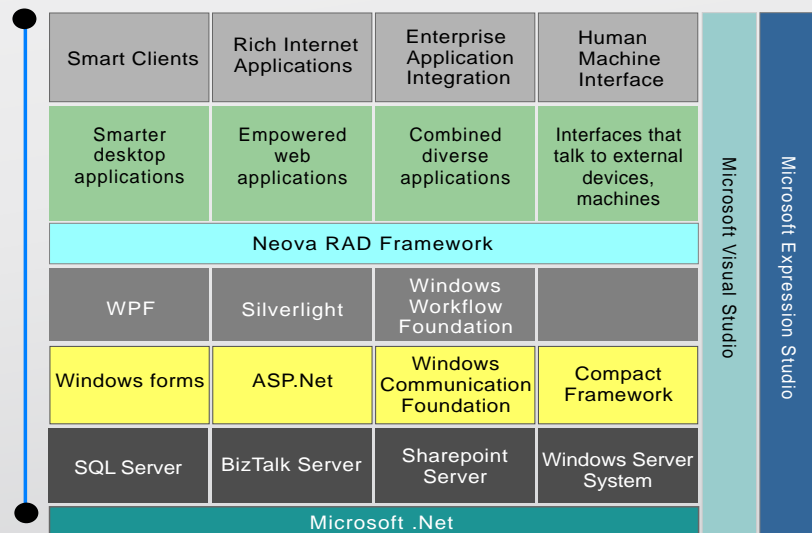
| Smart Clients | Rich Internet Applications | Enterprise Application Integration | Human Machine Interface |
|---|---|---|---|
| Smarter desktop applications | Empowered web applications | Combined diverse applications | Interfaces that talk to external devices, machines |

Neova RAD Framework

| WPF | Silverlight | Windows Workflow Foundation | |
|---|---|---|---|
| Windows forms | ASP.Net | Windows Communication Foundation | Compact Framework |
| SQL Server | BizTalk Server | Sharepoint Server | Windows Server System |

Microsoft .Net

Microsoft Visual Studio

Microsoft Expression Studio